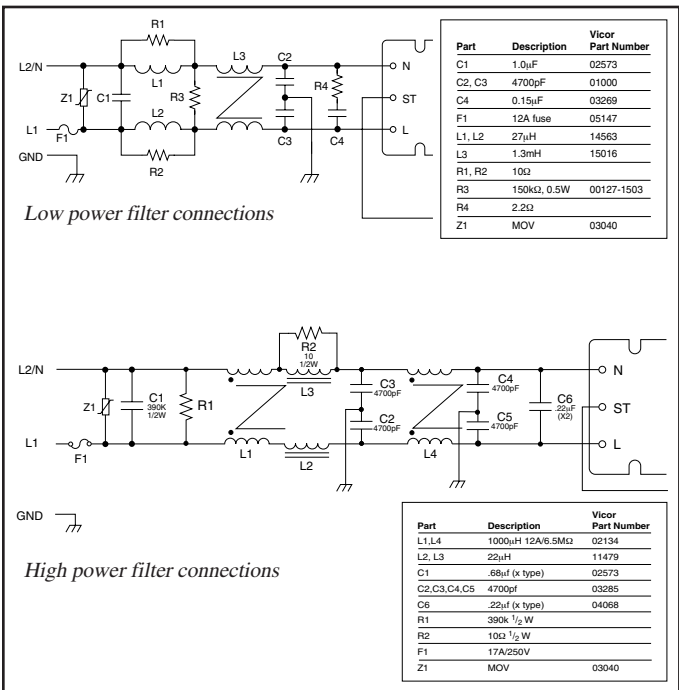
R1
L2/N
L3
C2
N
Z1
C1
L1
R3
R4
ST
L1
F1
L2
L
C3
C4
GND
R2

| Part | Description | Vicor Part Number |
|---|---|---|
| C1 | 1.0µF | 02573 |
| C2, C3 | 4700pF | 01000 |
| C4 | 0.15µF | 03269 |
| F1 | 12A fuse | 05147 |
| L1, L2 | 27µH | 14563 |
| L3 | 1.3mH | 15016 |
| R1, R2 | 10Ω | |
| R3 | 150kΩ, 0.5W | 00127-1503 |
| R4 | 2.2Ω | |
| Z1 | MOV | 03040 |

Low power filter connections

R2
10
1/2W
L2/N
L3
C3
4700pF
C4
4700pF
N
C1
390K
1/2W
R1
C6
.22µF
(X2)
Z1
ST
C2
4700pF
C5
4700pF
L1
L
F1
L1
L2
L4
GND

| Part | Description | Vicor Part Number |
|---|---|---|
| L1,L4 | 1000µH 12A/6.5MΩ | 02134 |
| L2, L3 | 22µH | 11479 |
| C1 | .68µf (x type) | 02573 |
| C2,C3,C4,C5 | 4700pf | 03285 |
| C6 | .22µf (x type) | 04068 |
| R1 | 390k $^1/_2$ W | |
| R2 | 10Ω $^1/_2$ W | |
| F1 | 17A/250V | |
| Z1 | MOV | 03040 |

High power filter connections